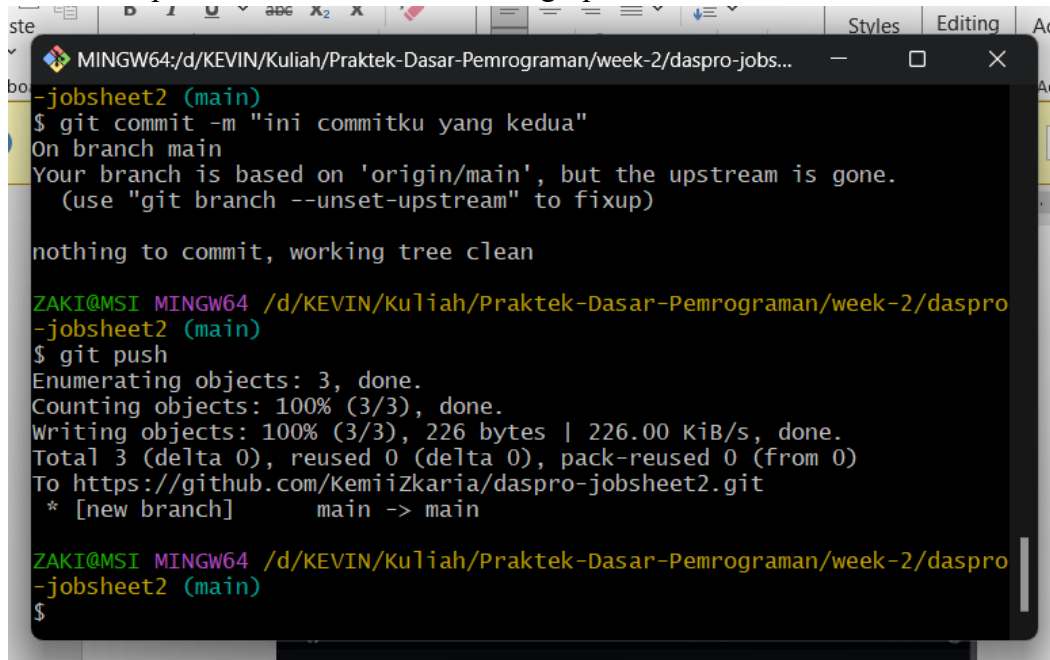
ste
B I U abc $X_2$
Styles Editing

MINGW64:/d/KEVIN/Kuliah/Praktek-Dasar-Pemrograman/week-2/daspro-jobs...

-jobsheet2 (main)
$ git commit -m "ini commitku yang kedua"
On branch main
Your branch is based on 'origin/main', but the upstream is gone.
(use "git branch --unset-upstream" to fixup)

nothing to commit, working tree clean

ZAKI@MSI MINGW64 /d/KEVIN/Kuliah/Praktek-Dasar-Pemrograman/week-2/daspro-jobsheet2 (main)
$ git push
Enumerating objects: 3, done.
Counting objects: 100% (3/3), done.
Writing objects: 100% (3/3), 226 bytes | 226.00 KiB/s, done.
Total 3 (delta 0), reused 0 (delta 0), pack-reused 0 (from 0)
To https://github.com/KemiiZkaria/daspro-jobsheet2.git
* [new branch] main -> main

ZAKI@MSI MINGW64 /d/KEVIN/Kuliah/Praktek-Dasar-Pemrograman/week-2/daspro-jobsheet2 (main)
$